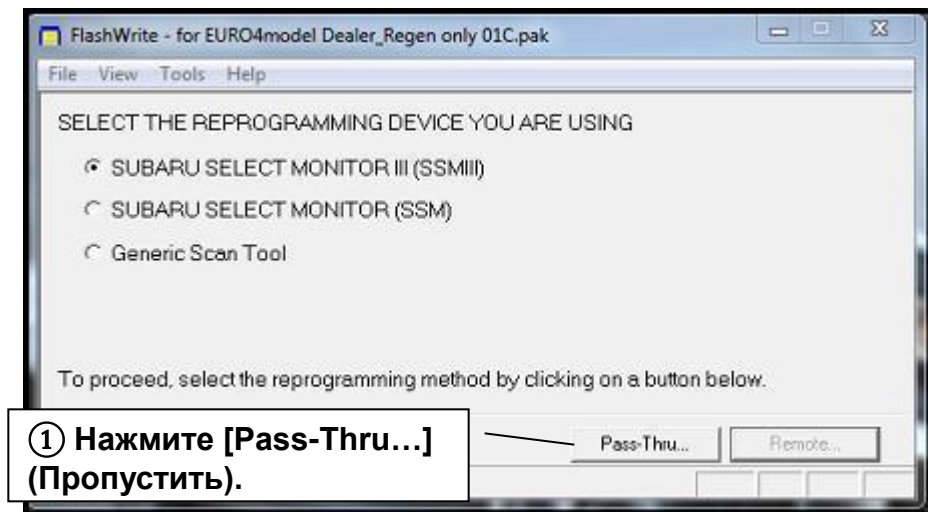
FlashWrite - for EURO4model Dealer_Regen only 01C.pak

File View Tools Help

SELECT THE REPROGRAMMING DEVICE YOU ARE USING

SUBARU SELECT MONITOR III (SSMIII)

SUBARU SELECT MONITOR (SSM)

Generic Scan Tool

To proceed, select the reprogramming method by clicking on a button below.

① Нажмите [Pass-Thru…] (Пропустить).

Pass-Thru...

Remote...